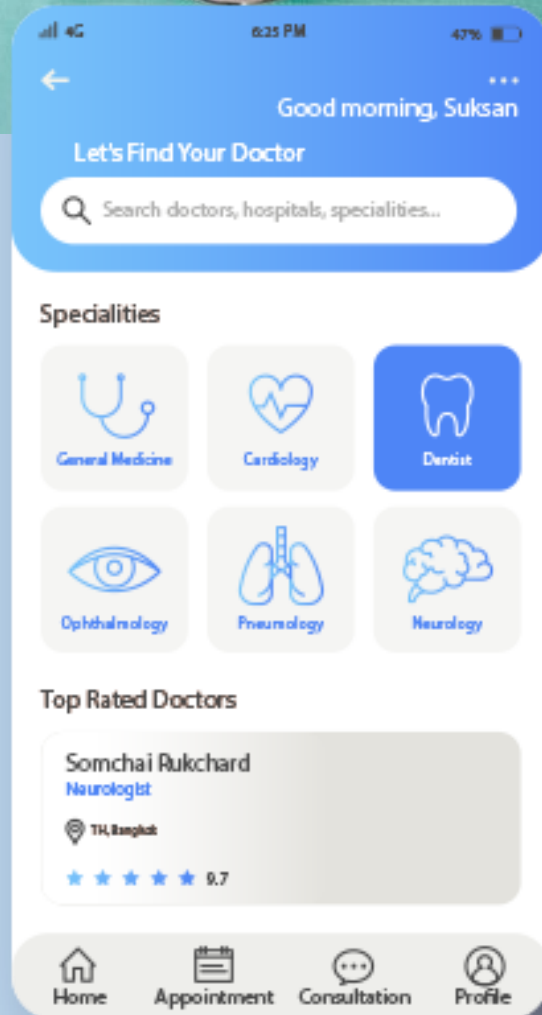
4G 6:25 PM 47%

Good morning, Suksan

Let's Find Your Doctor

Search doctors, hospitals, specialities...

Specialities

General Medicine
Cardiology
Dentist
Ophthalmology
Pneumology
Neurology

Top Rated Doctors

Somchai Rukchard
Neurologist
TH, Bangkok
9.7

Home
Appointment
Consultation
Profile